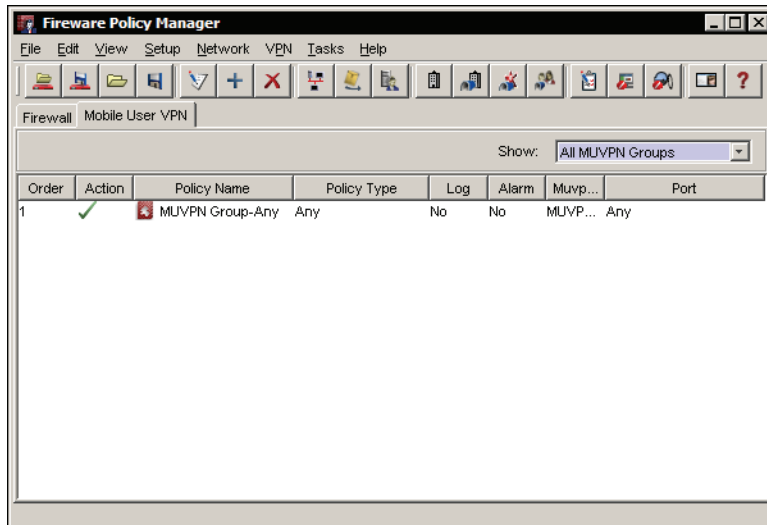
Fireware Policy Manager

File Edit View Setup Network VPN Tasks Help

Firewall | Mobile User VPN

Show: All MUVPN Groups

| Order | Action | Policy Name | Policy Type | Log | Alarm | Muvp... | Port |
|---|---|---|---|---|---|---|---|
| 1 | ✓ | MUVPN Group-Any | Any | No | No | MUVP... | Any |